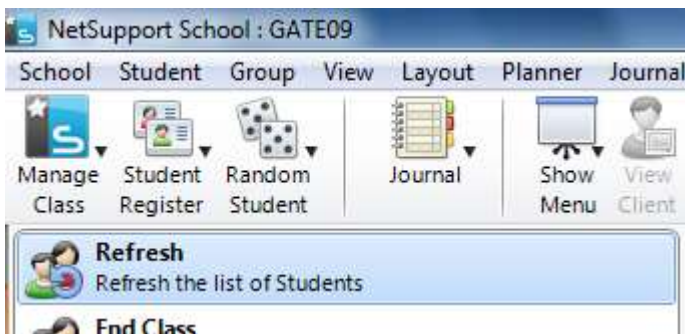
NetSupport School : GATE09

School Student Group View Layout Planner Journal

Manage Class
Student Register
Random Student
Journal
Show Menu
View Client

Refresh
Refresh the list of Students

End Class